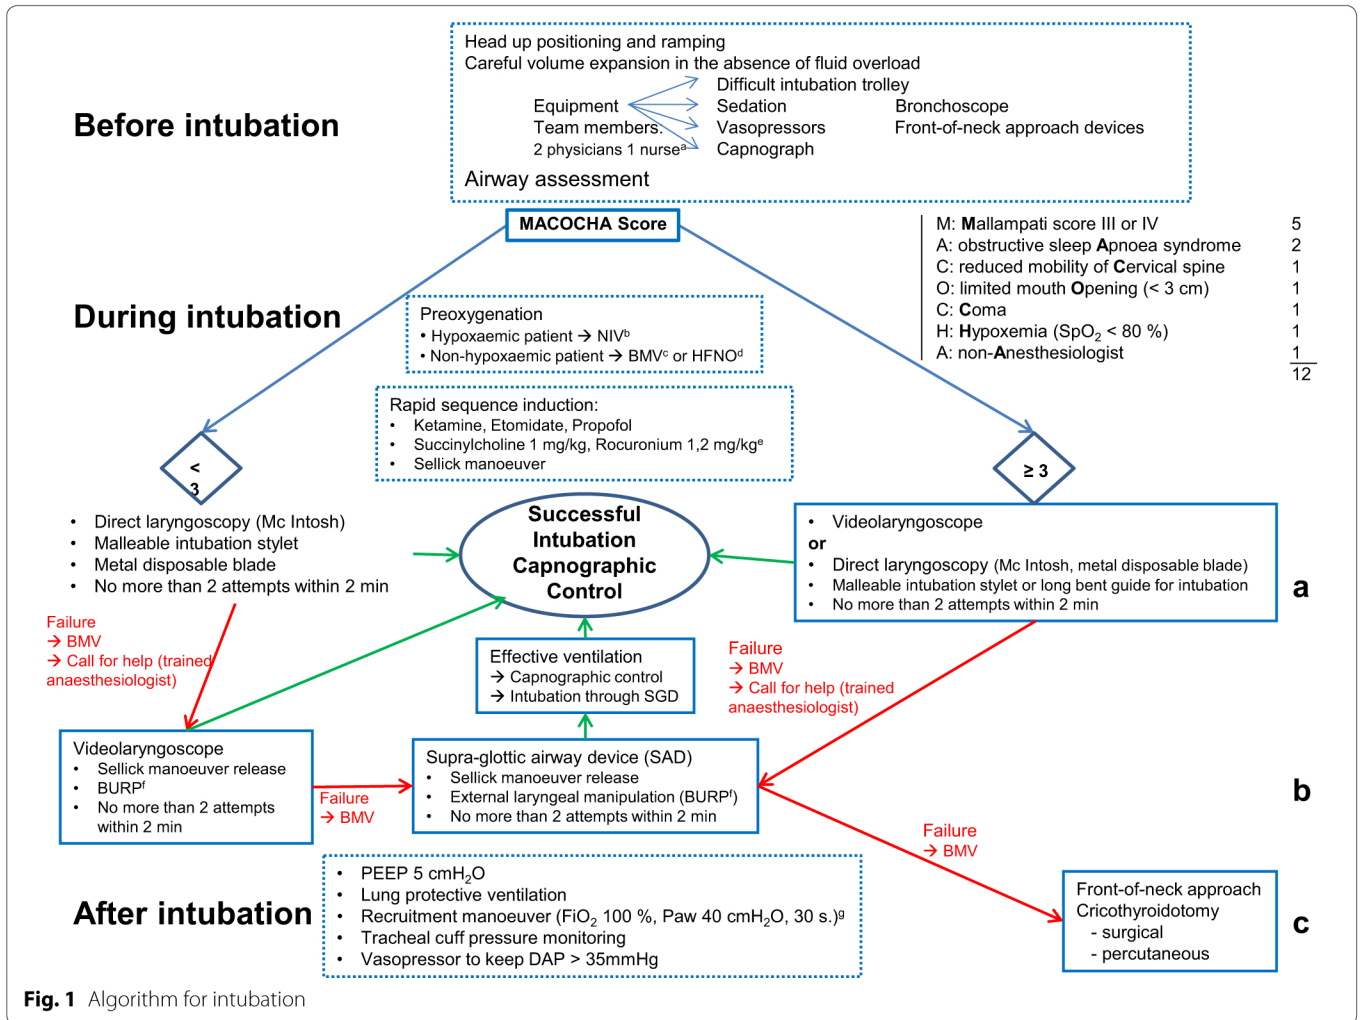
Before intubation

Head up positioning and ramping
Careful volume expansion in the absence of fluid overload
Equipment
Team members:
2 physicians 1 nurse$^{a}$
Difficult intubation trolley
Sedation
Vasopressors
Capnograph
Bronchoscope
Front-of-neck approach devices
Airway assessment

MACOCHA Score

| M: Mallampati score III or IV | 5 |
|---|---|
| A: obstructive sleep Apnoea syndrome | 2 |
| C: reduced mobility of Cervical spine | 1 |
| O: limited mouth Opening (< 3 cm) | 1 |
| C: Coma | 1 |
| H: Hypoxemia (SpO$_2$ < 80 %) | 1 |
| A: non-Anesthesiologist | 1 |
| | 12 |

During intubation

Preoxygenation
• Hypoxaemic patient → NIV$^{b}$
• Non-hypoxaemic patient → BMV$^{c}$ or HFNO$^{d}$

Rapid sequence induction:
• Ketamine, Etomidate, Propofol
• Succinylcholine 1 mg/kg, Rocuronium 1,2 mg/kg$^{e}$
• Sellick manoeuver

< 3

≥ 3

• Direct laryngoscopy (Mc Intosh)
• Malleable intubation stylet
• Metal disposable blade
• No more than 2 attempts within 2 min

Successful Intubation Capnographic Control

• Videolaryngoscope
or
• Direct laryngoscopy (Mc Intosh, metal disposable blade)
• Malleable intubation stylet or long bent guide for intubation
• No more than 2 attempts within 2 min

a

Failure
→ BMV
→ Call for help (trained anaesthesiologist)

Effective ventilation
→ Capnographic control
→ Intubation through SGD

Failure
→ BMV
→ Call for help (trained anaesthesiologist)

Videolaryngoscope
• Sellick manoeuver release
• BURP$^{f}$
• No more than 2 attempts within 2 min

Failure
→ BMV

Supra-glottic airway device (SAD)
• Sellick manoeuver release
• External laryngeal manipulation (BURP$^{f}$)
• No more than 2 attempts within 2 min

b

Failure
→ BMV

After intubation

• PEEP 5 cmH$_2$O
• Lung protective ventilation
• Recruitment manoeuver (FiO$_2$ 100 %, Paw 40 cmH$_2$O, 30 s.)$^{g}$
• Tracheal cuff pressure monitoring
• Vasopressor to keep DAP > 35mmHg

Front-of-neck approach
Cricothyroidotomy
- surgical
- percutaneous

c

Fig. 1 Algorithm for intubation